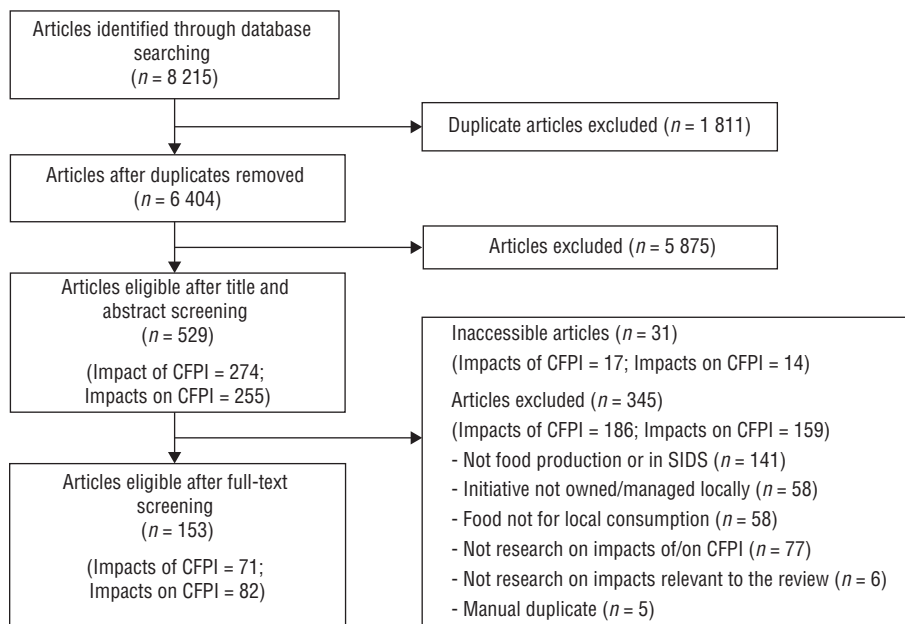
Articles identified through database searching
($n$ = 8 215)

Duplicate articles excluded ($n$ = 1 811)

Articles after duplicates removed
($n$ = 6 404)

Articles excluded ($n$ = 5 875)

Articles eligible after title and abstract screening
($n$ = 529)

(Impact of CFPI = 274;
Impacts on CFPI = 255)

Inaccessible articles ($n$ = 31)
(Impacts of CFPI = 17; Impacts on CFPI = 14)

Articles excluded ($n$ = 345)
(Impacts of CFPI = 186; Impacts on CFPI = 159)
- Not food production or in SIDS ($n$ = 141)
- Initiative not owned/managed locally ($n$ = 58)
- Food not for local consumption ($n$ = 58)
- Not research on impacts of/on CFPI ($n$ = 77)
- Not research on impacts relevant to the review ($n$ = 6)
- Manual duplicate ($n$ = 5)

Articles eligible after full-text screening
($n$ = 153)

(Impacts of CFPI = 71;
Impacts on CFPI = 82)